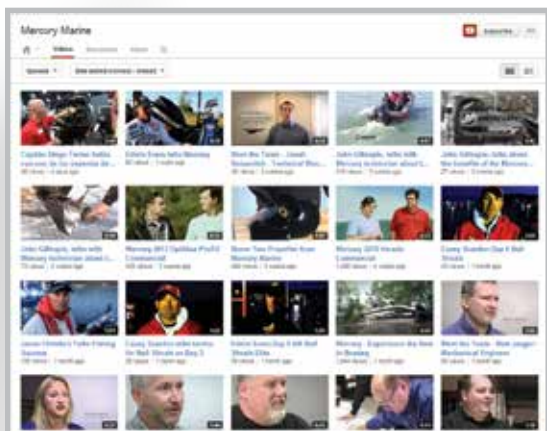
Mercury Marine

Subscribe

Videos

Captain Diego Toiran talks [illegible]

Edwin Evers talks Mercury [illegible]

Meet the Team - Jonah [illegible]

John Gillespie, talks with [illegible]

John Gillespie talks about the benefits of the Mercury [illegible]

John Gillespie, talks with Mercury technician about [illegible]

Mercury 2012 OptiMax ProXS Commercial

Brave Two Propeller from Mercury Marine

Mercury 2012 Verado Commercial

Casey Scanlon Day 4 Bull Shoals

Jason Christie's Tulsa Fishing Success

Casey Scanlon wins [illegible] On Bull Shoals on Day 3

Edwin Evers Day 4 on Bull Shoals Elite

Mercury - Experience the Best In Boating

Meet the Team - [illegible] Mechanical Engineer